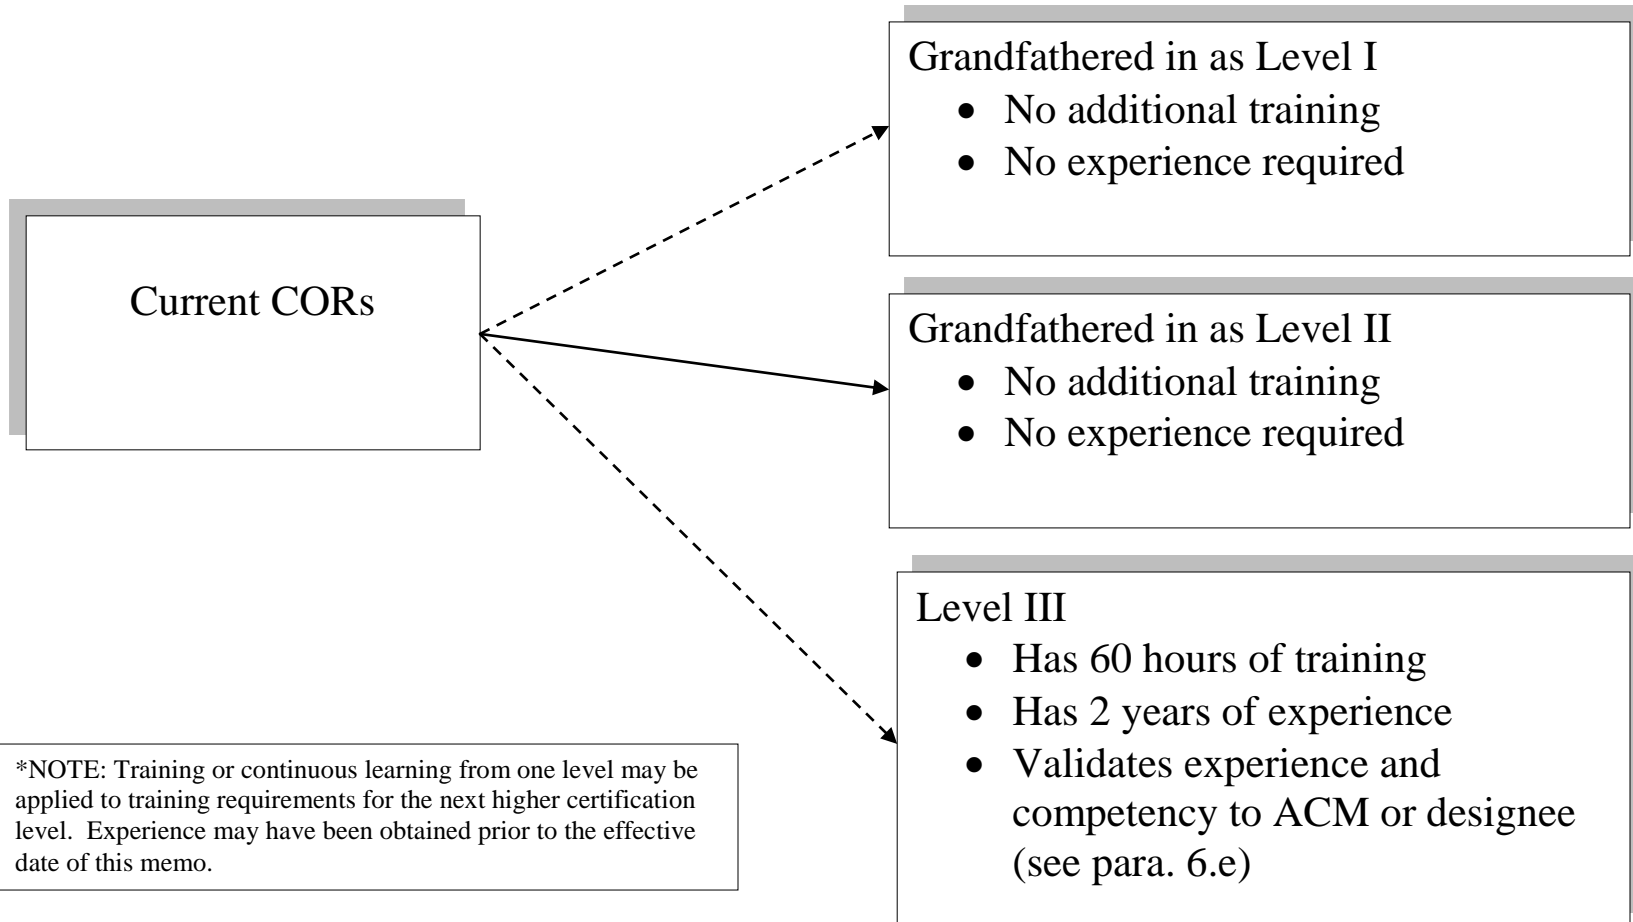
Current CORs

Grandfathered in as Level I
- No additional training
- No experience required

Grandfathered in as Level II
- No additional training
- No experience required

Level III
- Has 60 hours of training
- Has 2 years of experience
- Validates experience and competency to ACM or designee (see para. 6.e)

*NOTE: Training or continuous learning from one level may be applied to training requirements for the next higher certification level. Experience may have been obtained prior to the effective date of this memo.